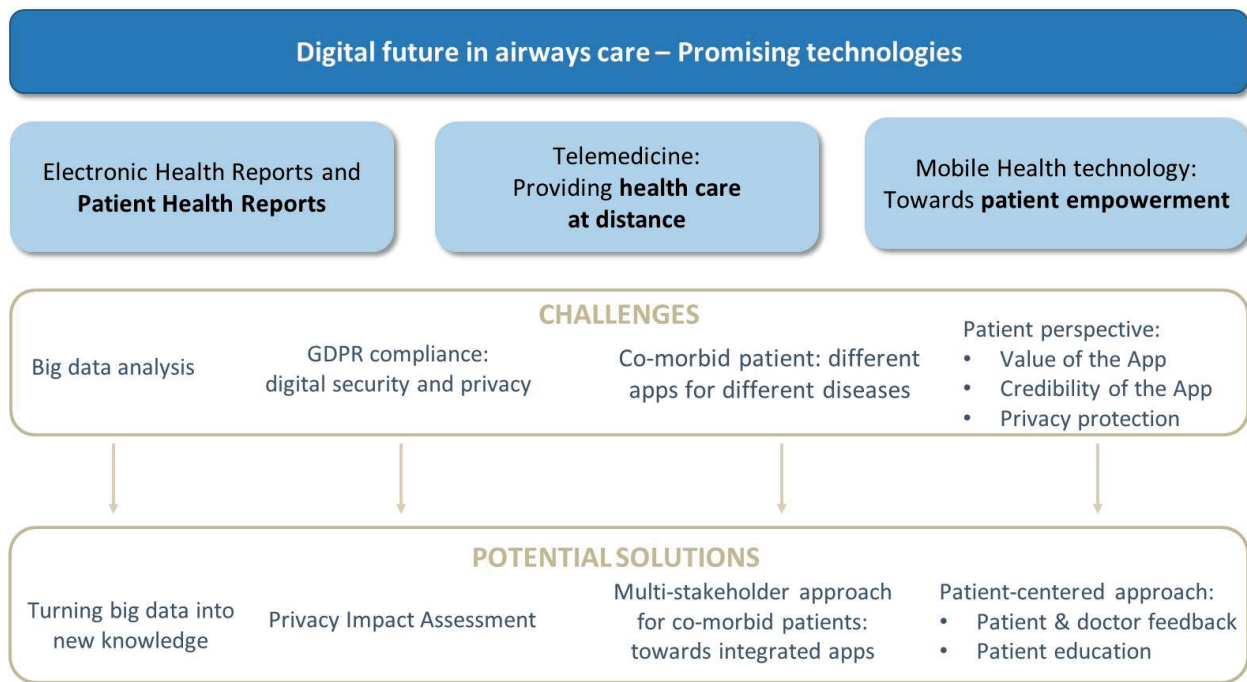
Digital future in airways care – Promising technologies

Electronic Health Reports and **Patient Health Reports**

Telemedicine: Providing **health care at distance**

Mobile Health technology: Towards **patient empowerment**

CHALLENGES

Big data analysis

GDPR compliance: digital security and privacy

Co-morbid patient: different apps for different diseases

Patient perspective:
• Value of the App
• Credibility of the App
• Privacy protection

POTENTIAL SOLUTIONS

Turning big data into new knowledge

Privacy Impact Assessment

Multi-stakeholder approach for co-morbid patients: towards integrated apps

Patient-centered approach:
• Patient & doctor feedback
• Patient education